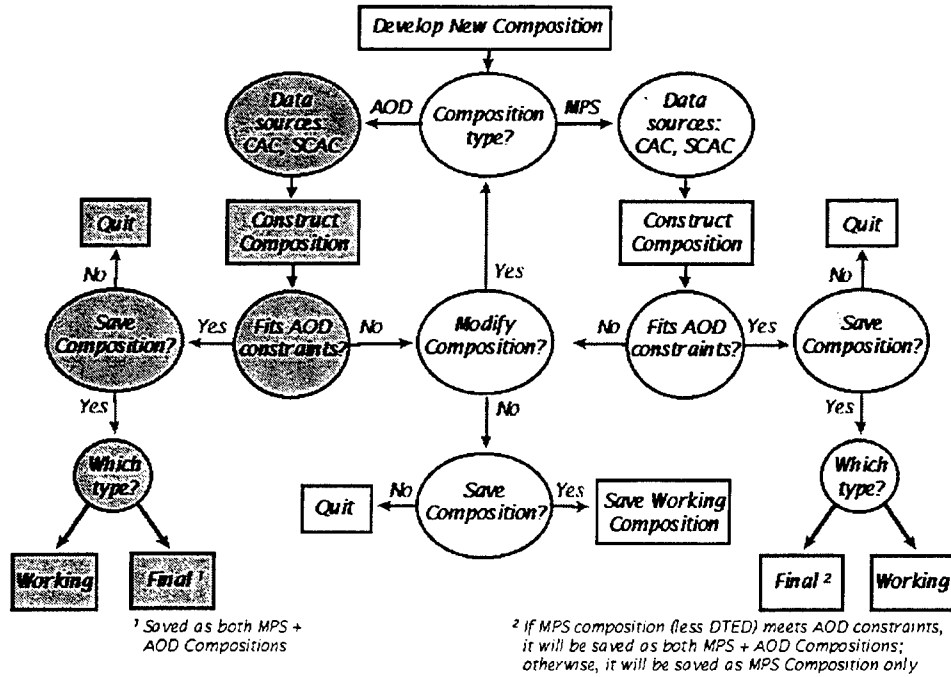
Develop New Composition

Data sources: CAC, SCAC

AOD

Composition type?

MPS

Data sources: CAC, SCAC

Quit

Construct Composition

Construct Composition

Quit

No

Yes

No

Save Composition?

Yes

Fits AOD constraints?

No

Modify Composition?

No

Fits AOD constraints?

Yes

Save Composition?

Yes

Yes

No

Which type?

Quit

No

Save Composition?

Yes

Save Working Composition

Which type?

Working

Final $^1$

Final $^2$

Working

$^1$ Saved as both MPS + AOD Compositions

$^2$ If MPS composition (less DTED) meets AOD constraints, it will be saved as both MPS + AOD Compositions; otherwise, it will be saved as MPS Composition only